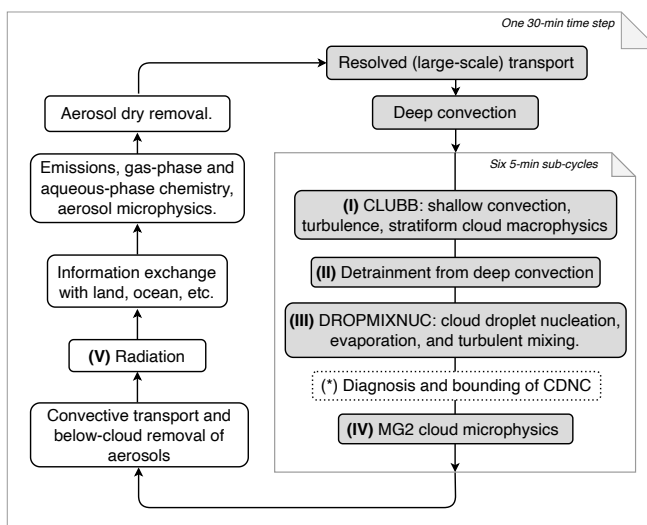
One 30-min time step

Resolved (large-scale) transport

Deep convection

Six 5-min sub-cycles

(I) CLUBB: shallow convection, turbulence, stratiform cloud macrophysics

(II) Detrainment from deep convection

(III) DROPMIXNUC: cloud droplet nucleation, evaporation, and turbulent mixing.

(*) Diagnosis and bounding of CDNC

(IV) MG2 cloud microphysics

Aerosol dry removal.

Emissions, gas-phase and aqueous-phase chemistry, aerosol microphysics.

Information exchange with land, ocean, etc.

(V) Radiation

Convective transport and below-cloud removal of aerosols